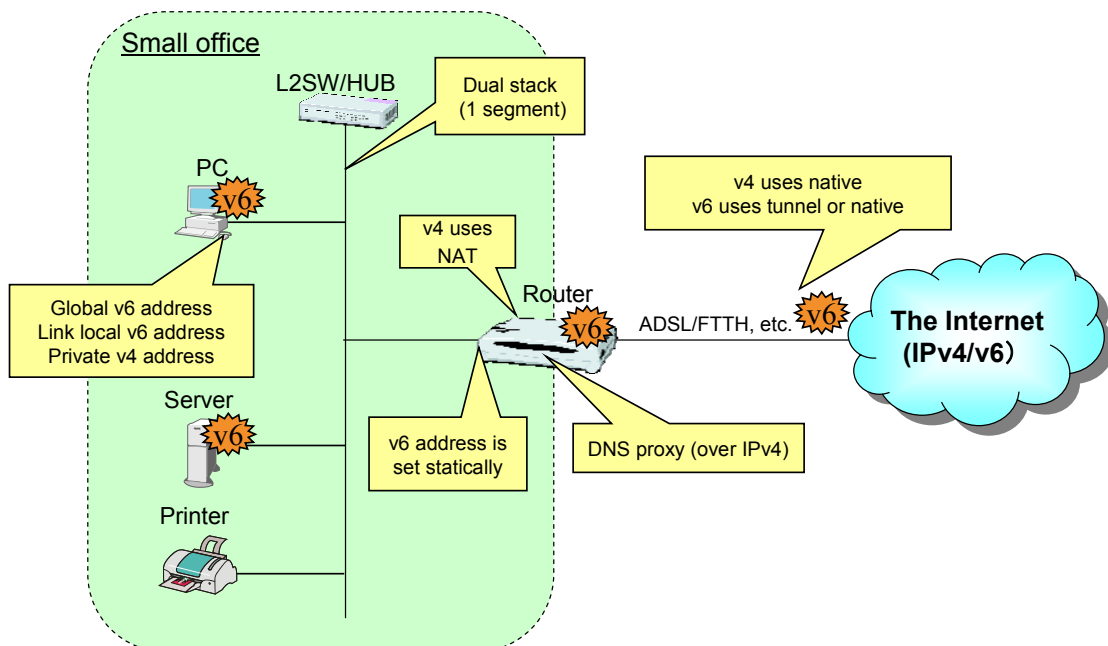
Small office

L2SW/HUB

Dual stack (1 segment)

PC

v6

Global v6 address
Link local v6 address
Private v4 address

Server

v6

Printer

v4 uses NAT

Router

v6

v6 address is set statically

DNS proxy (over IPv4)

ADSL/FTTH, etc.

v6

v4 uses native
v6 uses tunnel or native

The Internet
(IPv4/v6)